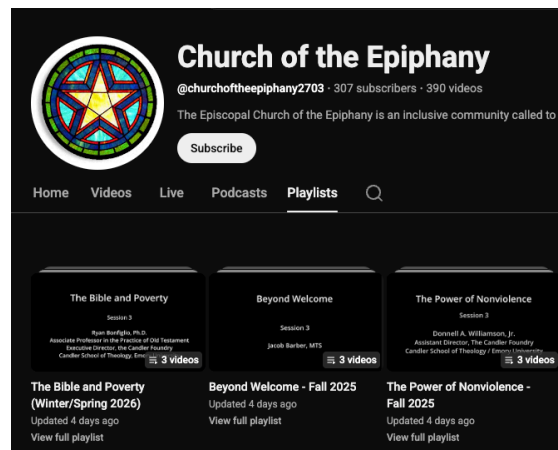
Church of the Epiphany

@churchoftheepiphany2703 · 307 subscribers · 390 videos

The Episcopal Church of the Epiphany is an inclusive community called to

Subscribe

Home Videos Live Podcasts Playlists

The Bible and Poverty

Session 3

Ryan Bonfiglio, Ph.D.
Associate Professor in the Practice of Old Testament
Executive Director, the Candler Foundry
Candler School of Theology, Em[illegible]

3 videos

The Bible and Poverty (Winter/Spring 2026)
Updated 4 days ago
View full playlist

Beyond Welcome

Session 3

Jacob Barber, MTS

3 videos

Beyond Welcome - Fall 2025
Updated 4 days ago
View full playlist

The Power of Nonviolence

Session 3

Donnell A. Williamson, Jr.
Assistant Director, The Candler Foundry
Candler School of Theology / Emory University

3 videos

The Power of Nonviolence - Fall 2025
Updated 4 days ago
View full playlist